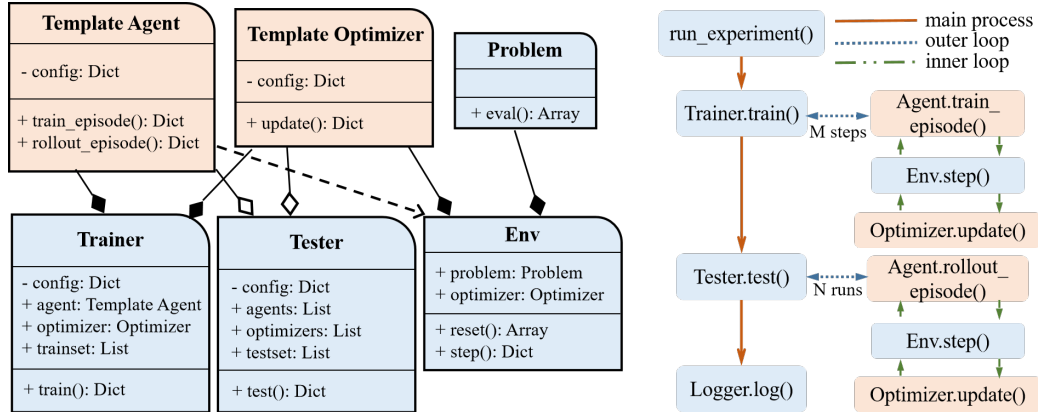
Template Agent
- config: Dict
+ train_episode(): Dict
+ rollout_episode(): Dict

Template Optimizer
- config: Dict
+ update(): Dict

Problem
+ eval(): Array

Trainer
- config: Dict
+ agent: Template Agent
+ optimizer: Optimizer
+ trainset: List
+ train(): Dict

Tester
- config: Dict
+ agents: List
+ optimizers: List
+ testset: List
+ test(): Dict

Env
+ problem: Problem
+ optimizer: Optimizer
+ reset(): Array
+ step(): Dict

run_experiment()
main process
outer loop
inner loop
Trainer.train()
M steps
Agent.train_episode()
Env.step()
Optimizer.update()
Tester.test()
N runs
Agent.rollout_episode()
Env.step()
Logger.log()
Optimizer.update()